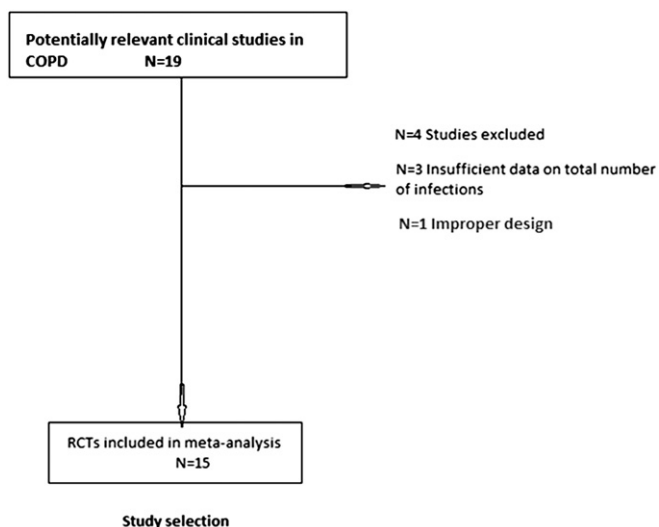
Potentially relevant clinical studies in COPD N=19

N=4 Studies excluded

N=3 Insufficient data on total number of infections

N=1 Improper design

RCTs included in meta-analysis N=15

Study selection